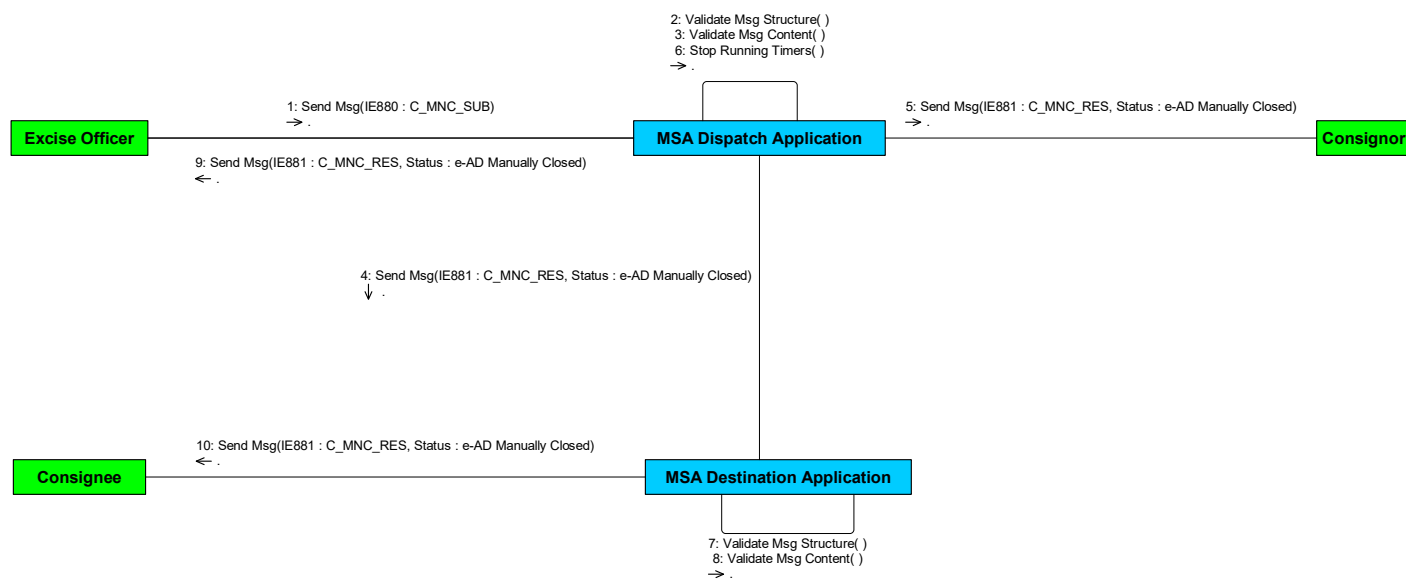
2: Validate Msg Structure( )
3: Validate Msg Content( )
6: Stop Running Timers( )

1: Send Msg(IE880 : C_MNC_SUB)

5: Send Msg(IE881 : C_MNC_RES, Status : e-AD Manually Closed)

Excise Officer

MSA Dispatch Application

Consignor

9: Send Msg(IE881 : C_MNC_RES, Status : e-AD Manually Closed)

4: Send Msg(IE881 : C_MNC_RES, Status : e-AD Manually Closed)

10: Send Msg(IE881 : C_MNC_RES, Status : e-AD Manually Closed)

Consignee

MSA Destination Application

7: Validate Msg Structure( )
8: Validate Msg Content( )